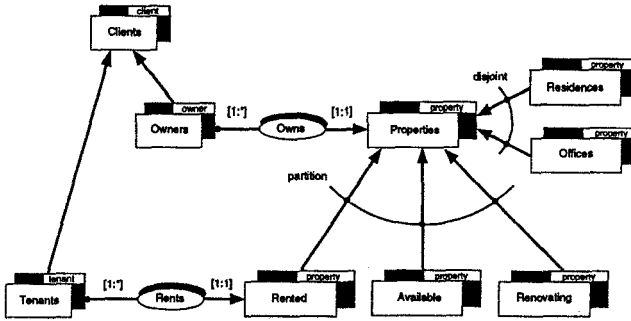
client
Clients

owner
Owners

[1:*]
Owns
[1:1]

property
Properties

disjoint

property
Residences

property
Offices

partition

tenant
Tenants

[1:*]
Rents
[1:1]

property
Rented

property
Available

property
Renovating